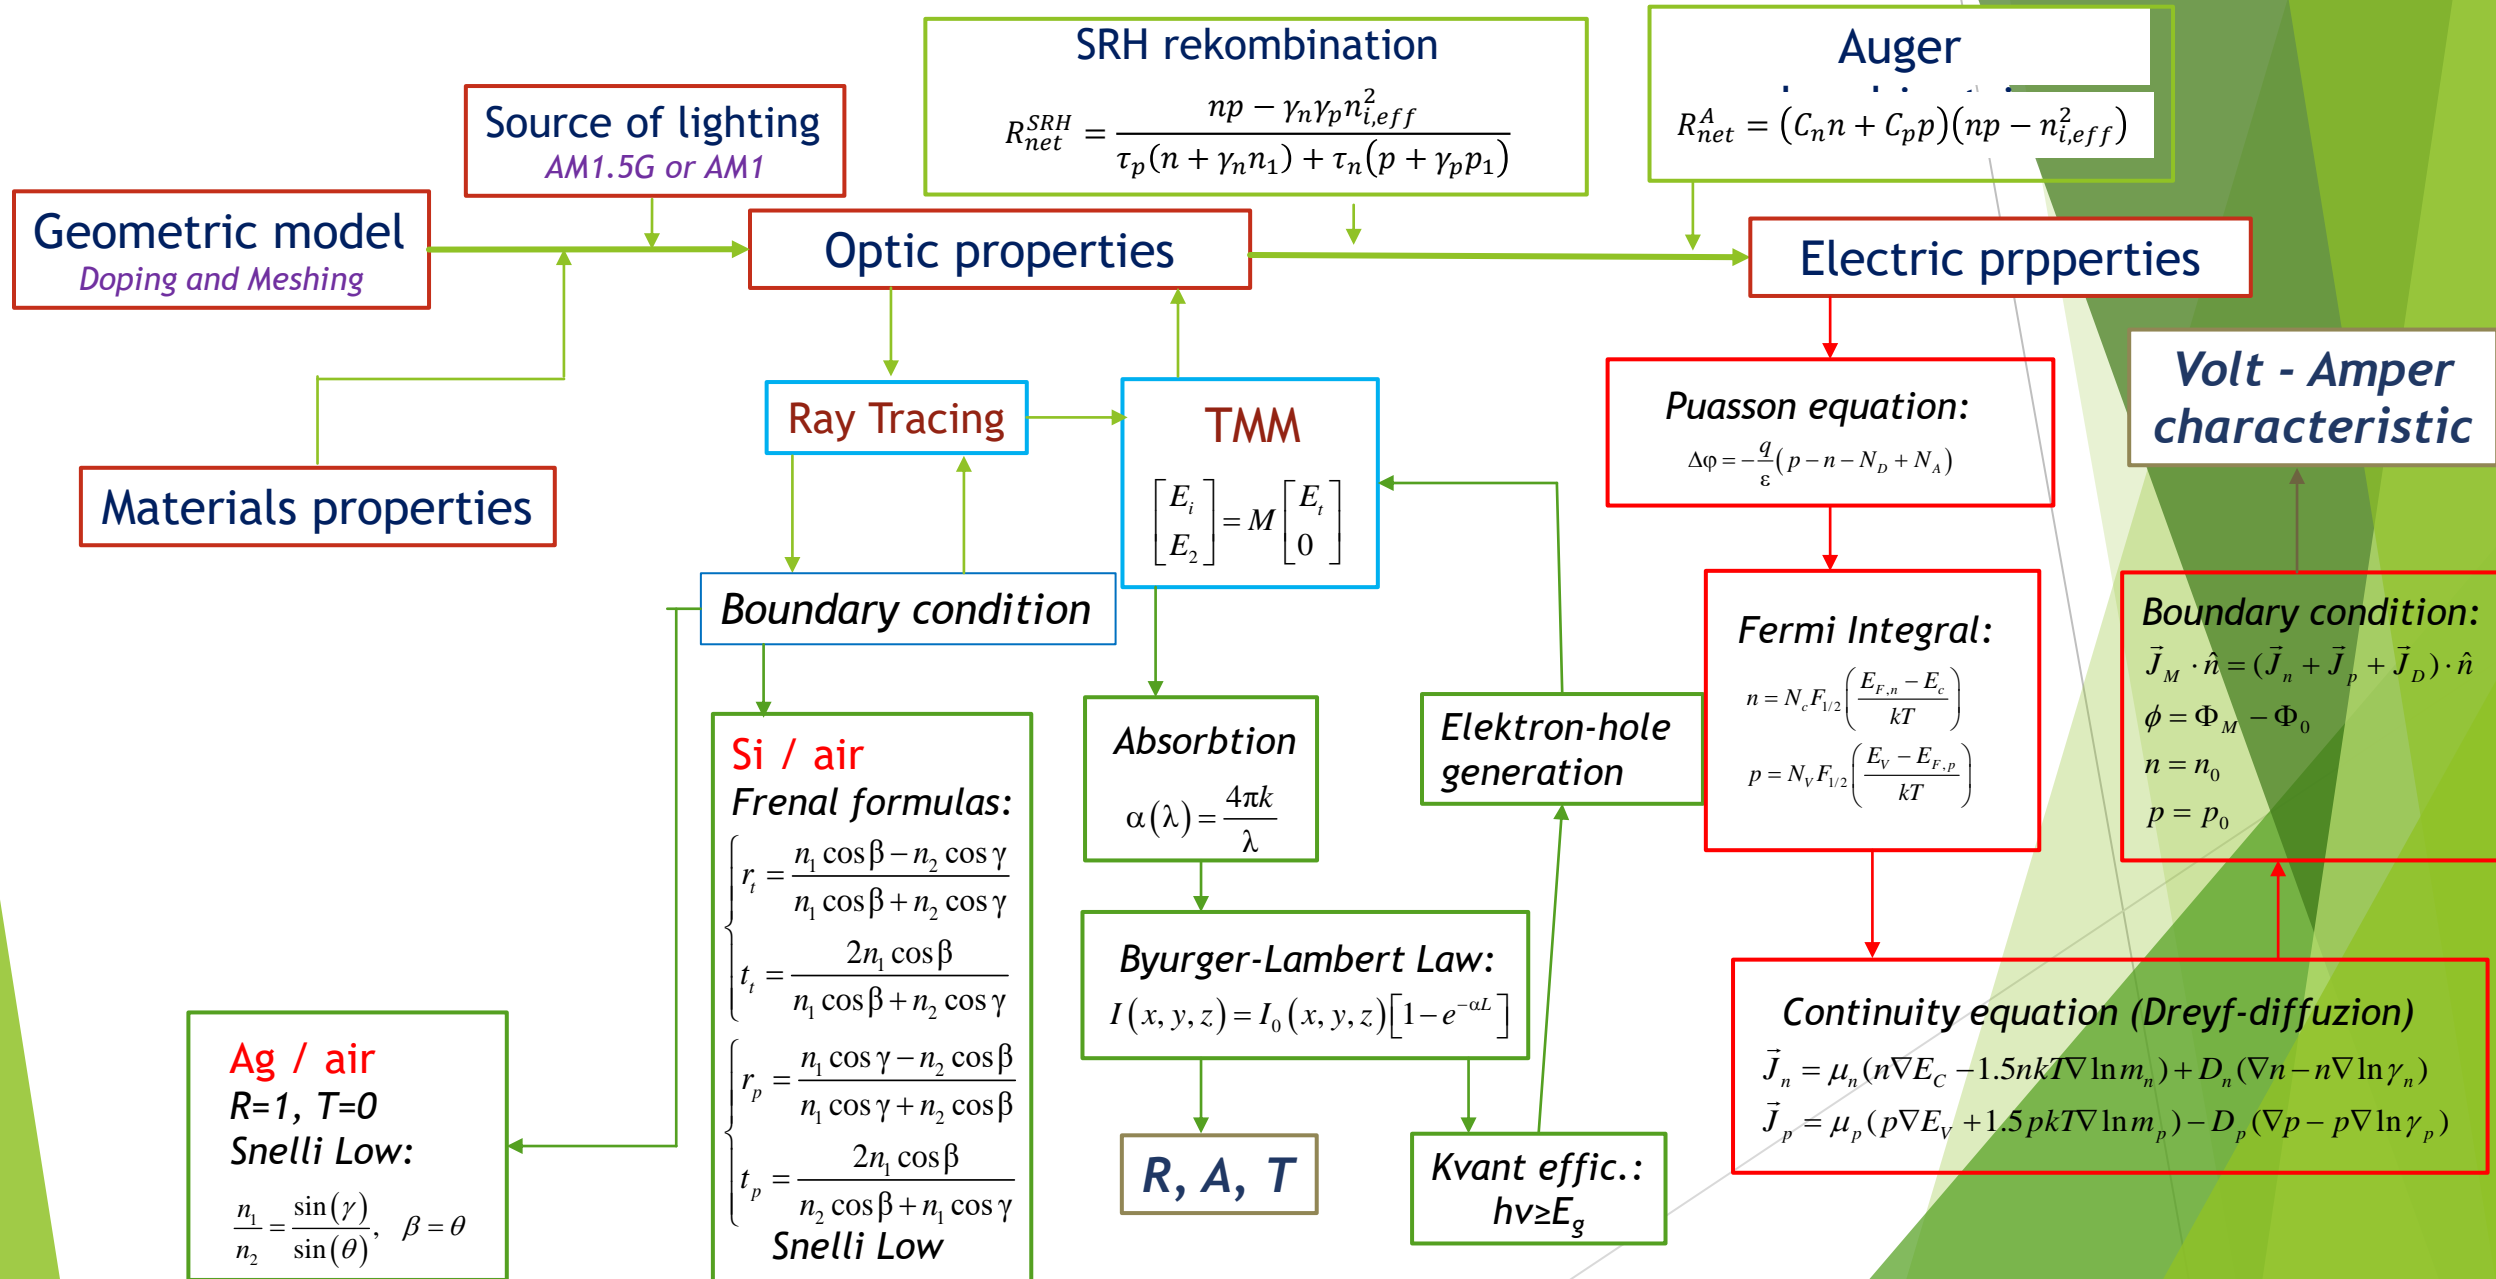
SRH rekombination

$R_{net}^{SRH} = \frac{np - \gamma_n\gamma_p n_{i,eff}^2}{\tau_p(n+\gamma_n n_1)+\tau_n(p+\gamma_p p_1)}$

Auger

$R_{net}^{A} = (C_n n + C_p p)(np - n_{i,eff}^2)$

Source of lighting
AM1.5G or AM1

Geometric model
Doping and Meshing

Optic properties

Electric prpperties

Ray Tracing

TMM

$\begin{bmatrix} E_i \\ E_2 \end{bmatrix} = M \begin{bmatrix} E_t \\ 0 \end{bmatrix}$

Puasson equation:

$\Delta\varphi = -\frac{q}{\varepsilon}(p - n - N_D + N_A)$

Volt - Amper characteristic

Materials properties

Boundary condition

Fermi Integral:

$n = N_c F_{1/2}\left(\frac{E_{F,n} - E_c}{kT}\right)$

$p = N_V F_{1/2}\left(\frac{E_V - E_{F,p}}{kT}\right)$

Boundary condition:

$\vec{J}_M \cdot \hat{n} = (\vec{J}_n + \vec{J}_p + \vec{J}_D)\cdot\hat{n}$

$\phi = \Phi_M - \Phi_0$

$n = n_0$

$p = p_0$

Si / air
Frenal formulas:

$r_t = \frac{n_1\cos\beta - n_2\cos\gamma}{n_1\cos\beta + n_2\cos\gamma}$

$t_t = \frac{2n_1\cos\beta}{n_1\cos\beta + n_2\cos\gamma}$

$r_p = \frac{n_1\cos\gamma - n_2\cos\beta}{n_1\cos\gamma + n_2\cos\beta}$

$t_p = \frac{2n_1\cos\beta}{n_2\cos\beta + n_1\cos\gamma}$

Snelli Low

Absorbtion

$\alpha(\lambda) = \frac{4\pi k}{\lambda}$

Elektron-hole generation

Byurger-Lambert Law:

$I(x,y,z) = I_0(x,y,z)\left[1 - e^{-\alpha L}\right]$

Continuity equation (Dreyf-diffuzion)

$\vec{J}_n = \mu_n(n\nabla E_C - 1.5nkT\nabla\ln m_n) + D_n(\nabla n - n\nabla\ln\gamma_n)$

$\vec{J}_p = \mu_p(p\nabla E_V + 1.5pkT\nabla\ln m_p) - D_p(\nabla p - p\nabla\ln\gamma_p)$

Ag / air
R=1, T=0
Snelli Low:

$\frac{n_1}{n_2} = \frac{\sin(\gamma)}{\sin(\theta)}, \quad \beta = \theta$

R, A, T

Kvant effic.:
hv≥E$_g$